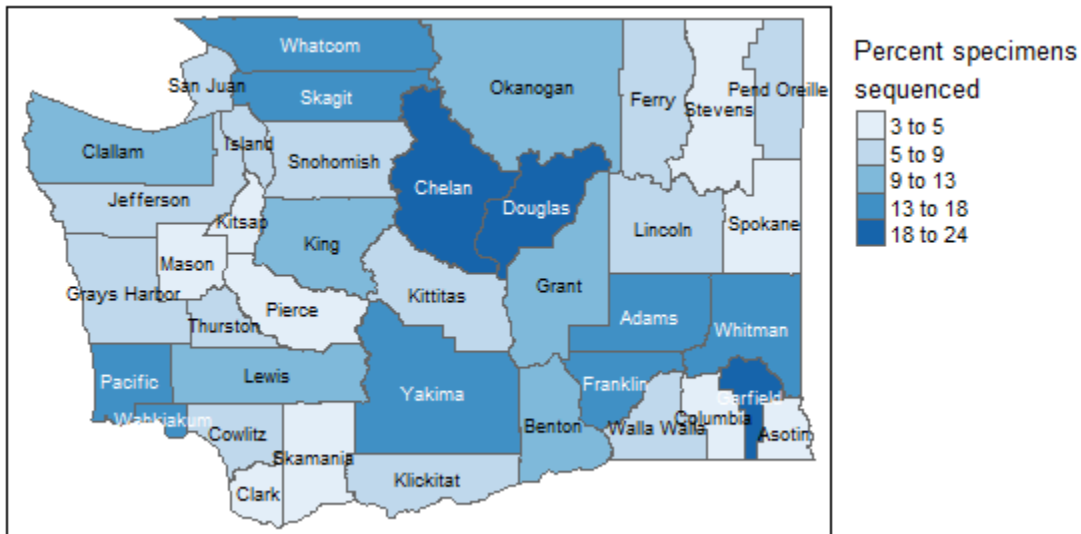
Whatcom
San Juan
Skagit
Okanogan
Ferry
Stevens
Pend Oreille
Clallam
Island
Snohomish
Chelan
Douglas
Jefferson
Kitsap
King
Lincoln
Spokane
Mason
Grays Harbor
Pierce
Kittitas
Grant
Thurston
Adams
Whitman
Pacific
Lewis
Yakima
Franklin
Garfield
Wahkiakum
Cowlitz
Benton
Walla Walla
Columbia
Asotin
Skamania
Klickitat
Clark

Percent specimens sequenced
3 to 5
5 to 9
9 to 13
13 to 18
18 to 24